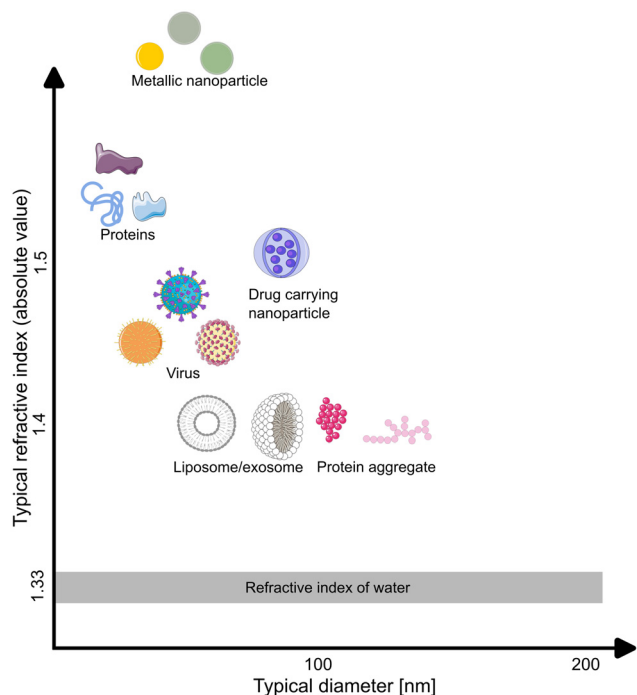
Metallic nanoparticle

Proteins

Drug carrying nanoparticle

Virus

Liposome/exosome

Protein aggregate

Refractive index of water

Typical refractive index (absolute value)

1.5

1.4

1.33

100

200

Typical diameter [nm]